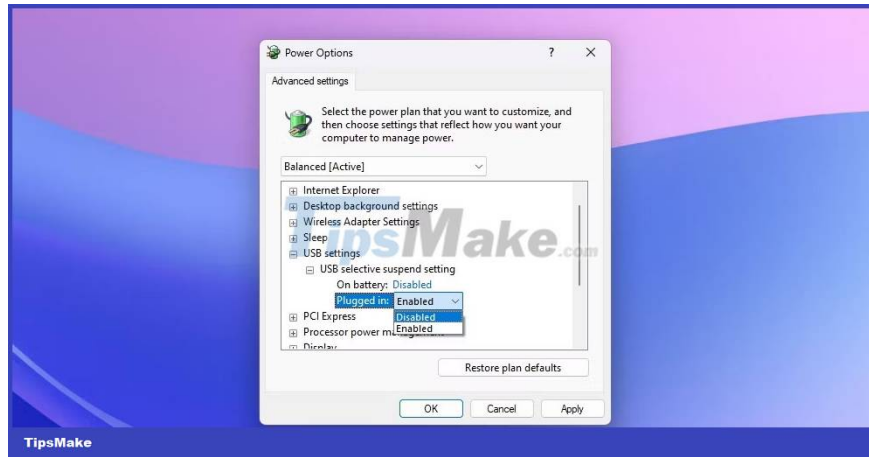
Power Options ? ×

Advanced settings

Select the power plan that you want to customize, and then choose settings that reflect how you want your computer to manage power.

Balanced [Active]

Internet Explorer
Desktop background settings
Wireless Adapter Settings
Sleep
USB settings
USB selective suspend setting
On battery: Disabled
Plugged in: Enabled
Disabled
Enabled
PCI Express
Processor power ma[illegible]
Display

TipsMake.com

Restore plan defaults

OK Cancel Apply

TipsMake